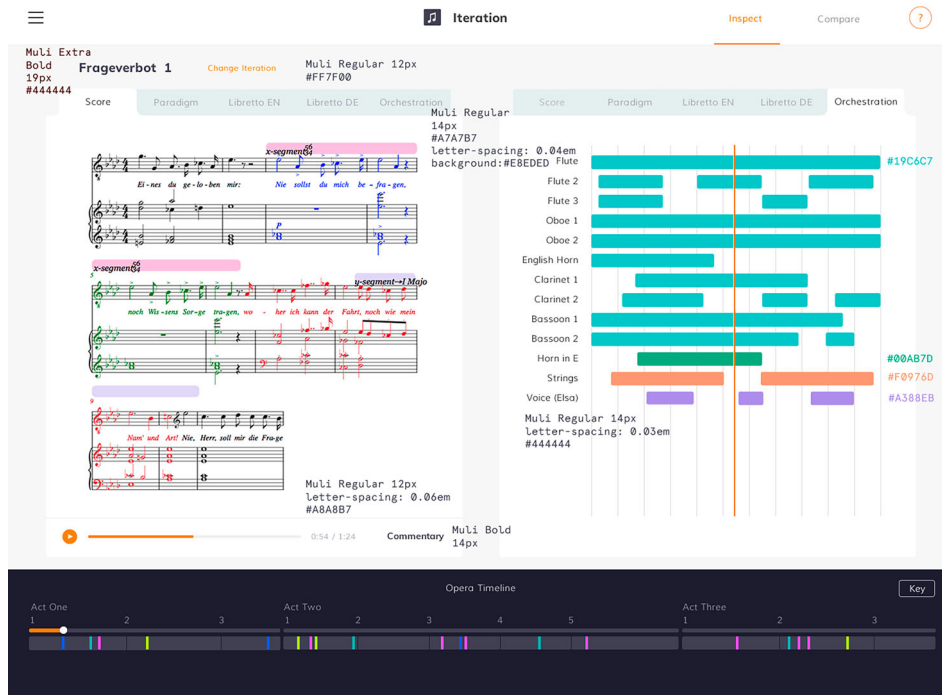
Iteration

Inspect

Compare

?

Muli Extra Bold 19px #444444

Frageverbot 1

Change Iteration

Muli Regular 12px #FF7F00

Score

Paradigm

Libretto EN

Libretto DE

Orchestration

Muli Regular 14px #A7A7B7 letter-spacing: 0.04em background:#E8EDED

Score

Paradigm

Libretto EN

Libretto DE

Orchestration

x-segment$\frac{6}{4}$

Ei-nes du ge-lo-ben mir: Nie sollst du mich be-fra-gen,

x-segment$\frac{6}{4}$

y-segment→I Majo

noch Wis-sens Sor-ge tra-gen, wo- her ich kann der Fahrt, noch wie mein

Nam' und Art! Nie, Herr, soll mir die Frage

Muli Regular 12px letter-spacing: 0.06em #A8A8B7

0:54 / 1:24

Commentary

Muli Bold 14px

Flute

#19C6C7

Flute 2

Flute 3

Oboe 1

Oboe 2

English Horn

Clarinet 1

Clarinet 2

Bassoon 1

Bassoon 2

Horn in E

#00AB7D

Strings

#F0976D

Voice (Elsa)

#A388EB

Muli Regular 14px letter-spacing: 0.03em #444444

Opera Timeline

Key

Act One

1

2

3

Act Two

1

2

3

4

5

Act Three

1

2

3